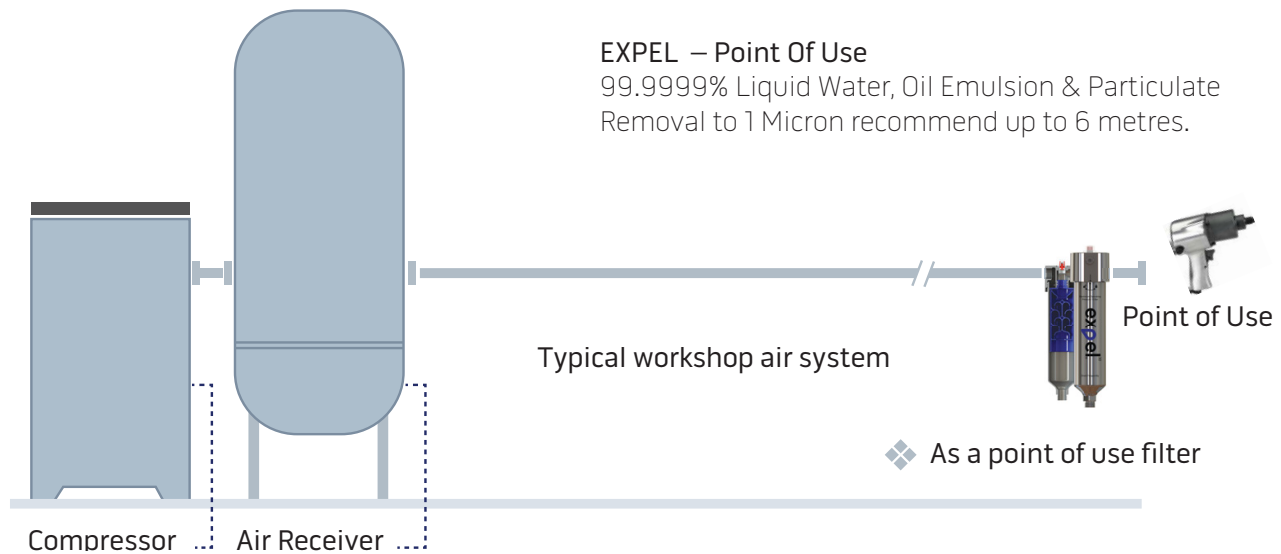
EXPEL – Point Of Use
99.9999% Liquid Water, Oil Emulsion & Particulate Removal to 1 Micron recommend up to 6 metres.

expel

Point of Use

Typical workshop air system

As a point of use filter

Compressor

Air Receiver